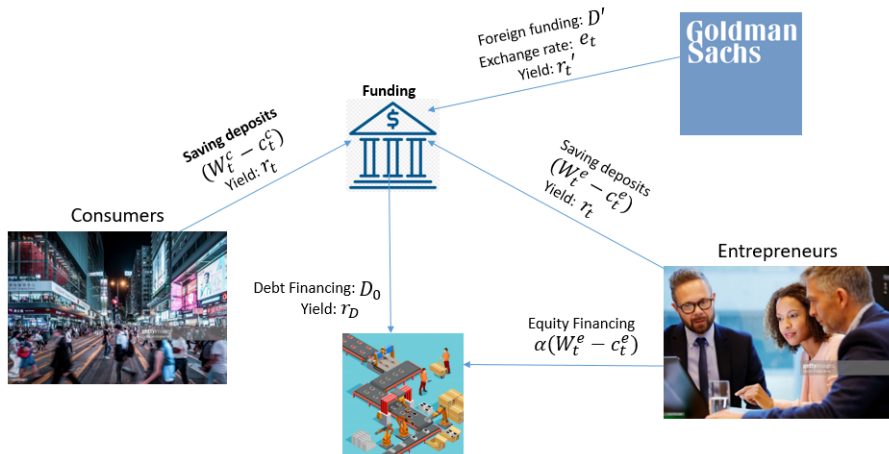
Foreign funding: $D'$
Exchange rate: $e_t$
Yield: $r_t'$

Goldman Sachs

Funding

Saving deposits
$(W_t^c - c_t^c)$
Yield: $r_t$

Saving deposits
$(W_t^e - c_t^e)$
Yield: $r_t$

Consumers

Entrepreneurs

Debt Financing: $D_0$
Yield: $r_D$

Equity Financing
$\alpha(W_t^e - c_t^e)$